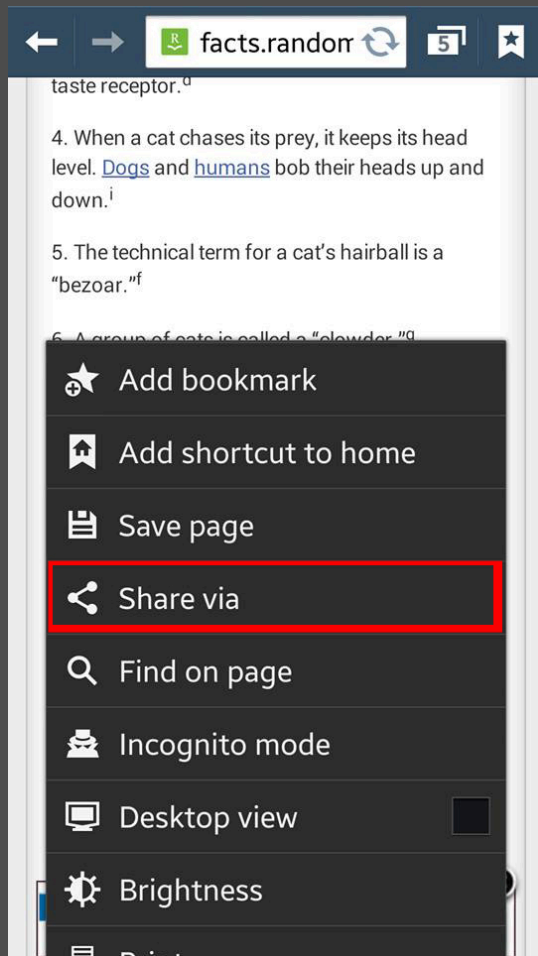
facts.randon

5

taste receptor.$^{d}$

4. When a cat chases its prey, it keeps its head level. Dogs and humans bob their heads up and down.$^{i}$

5. The technical term for a cat's hairball is a "bezoar."$^{f}$

6. A group of cats is called a "clowder."$^{g}$

Add bookmark

Add shortcut to home

Save page

Share via

Find on page

Incognito mode

Desktop view

Brightness

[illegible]